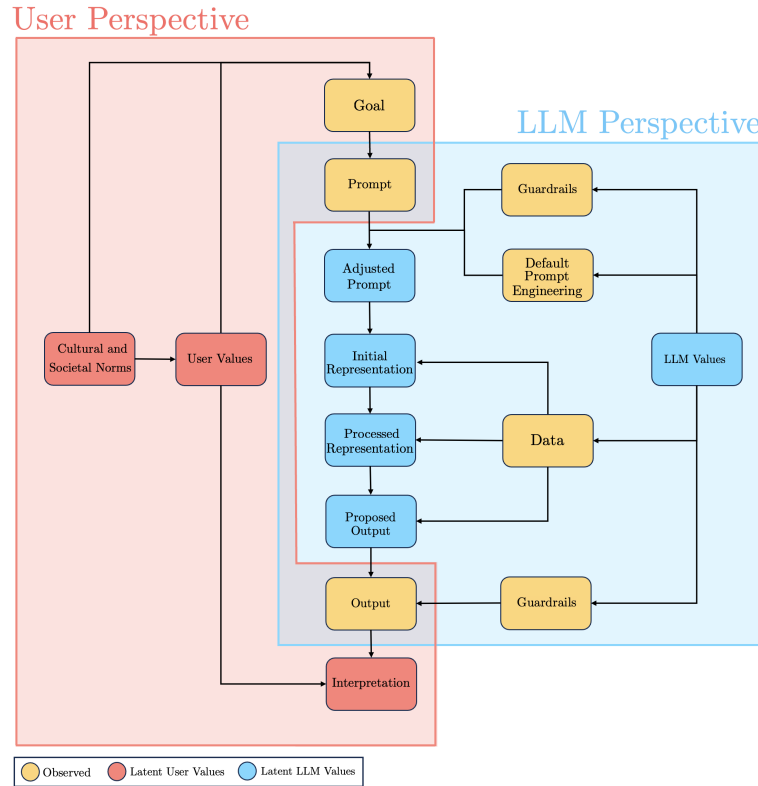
User Perspective

LLM Perspective

Goal

Prompt

Guardrails

Adjusted Prompt

Default Prompt Engineering

Cultural and Societal Norms

User Values

Initial Representation

LLM Values

Processed Representation

Data

Proposed Output

Output

Guardrails

Interpretation

Observed
Latent User Values
Latent LLM Values